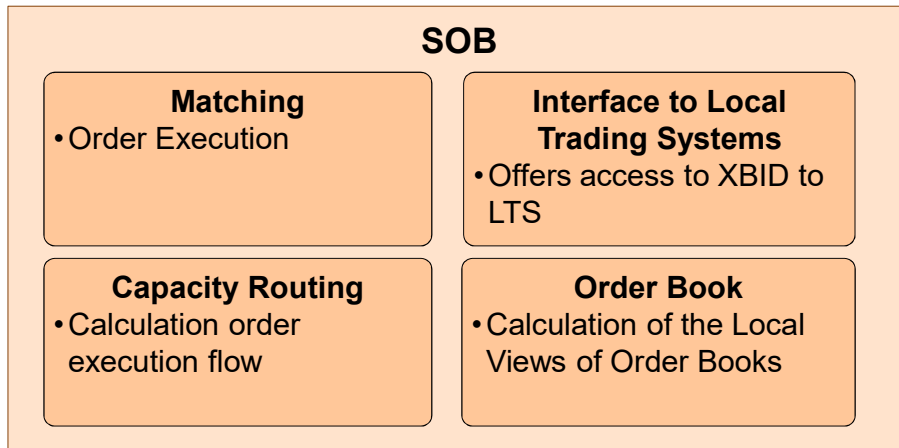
SOB

Matching
• Order Execution

Interface to Local Trading Systems
• Offers access to XBID to LTS

Capacity Routing
• Calculation order execution flow

Order Book
• Calculation of the Local Views of Order Books